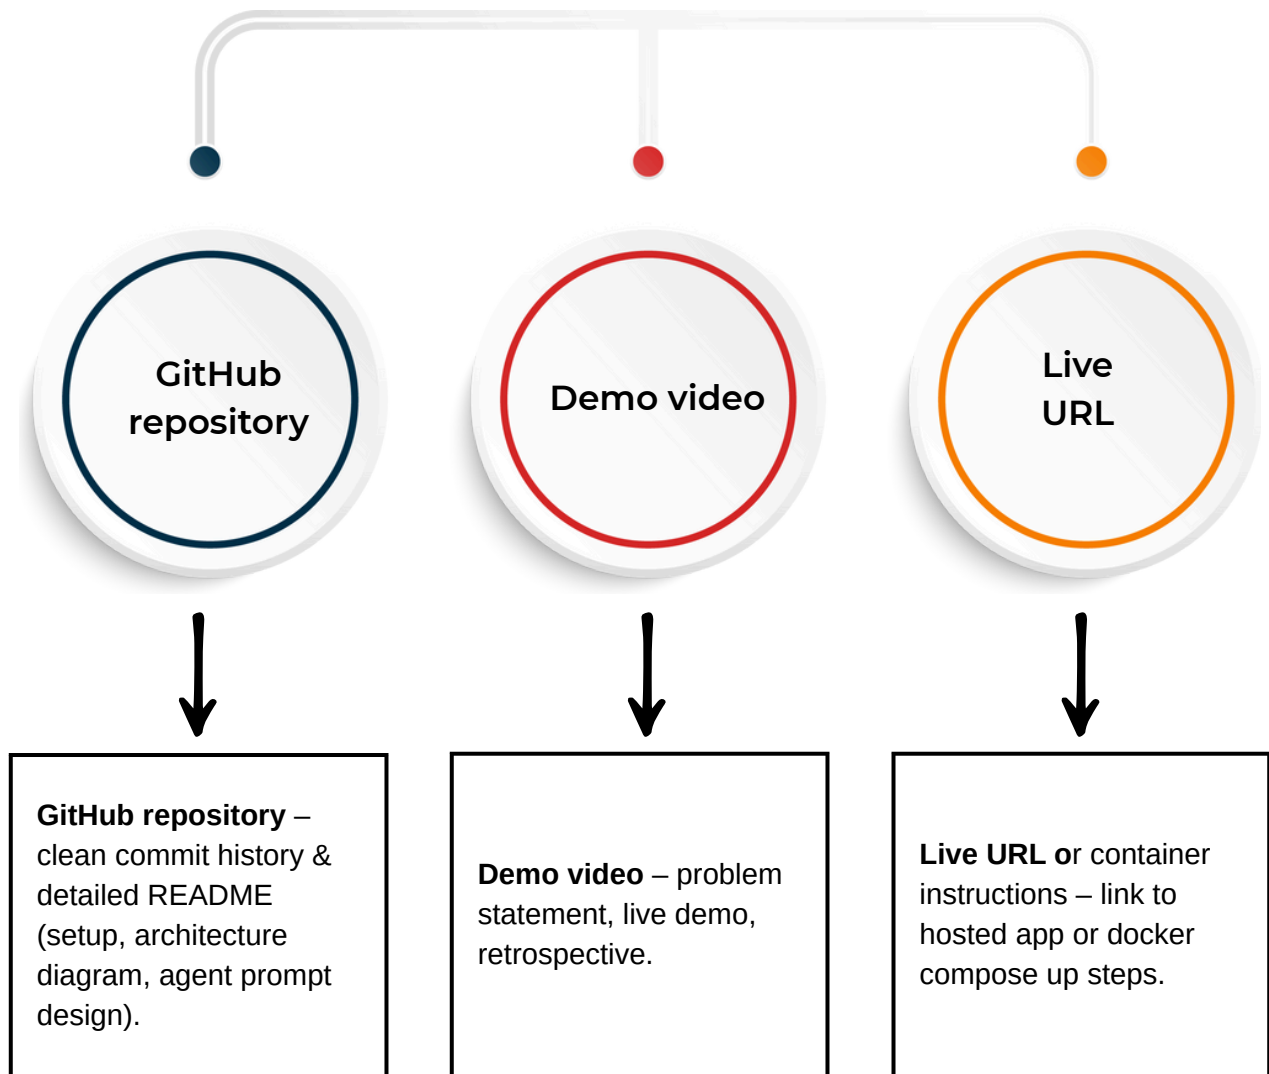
GitHub repository

Demo video

Live URL

**GitHub repository** – clean commit history & detailed README (setup, architecture diagram, agent prompt design).

**Demo video** – problem statement, live demo, retrospective.

**Live URL o**r container instructions – link to hosted app or docker compose up steps.